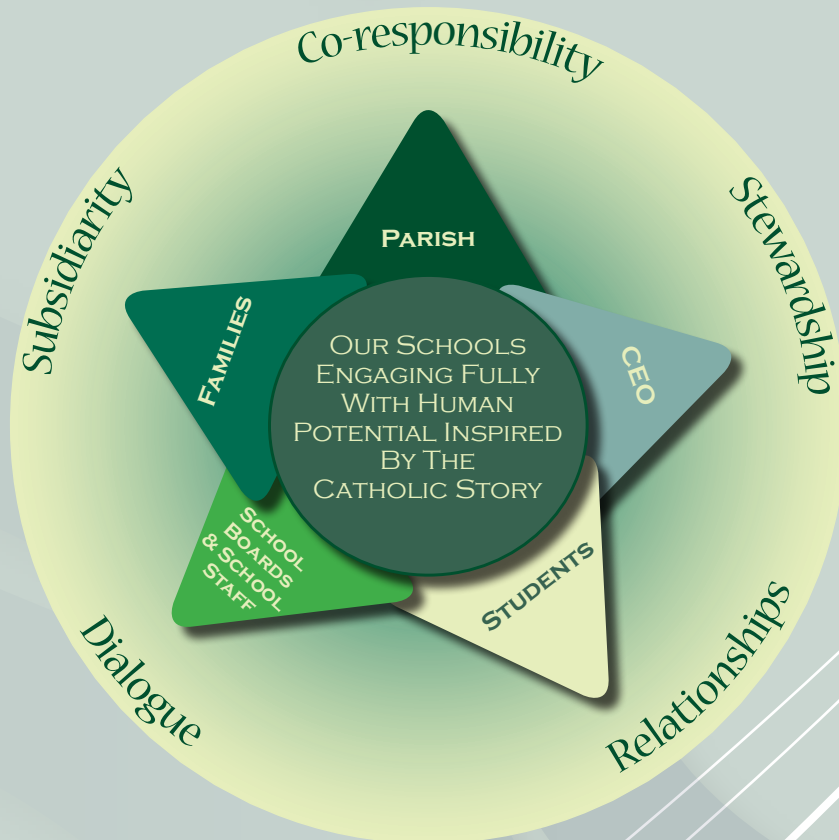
Co-responsibility

Stewardship

Relationships

Dialogue

Subsidiarity

Parish

CEO

Students

School Boards & School Staff

Families

Our Schools Engaging Fully With Human Potential Inspired By The Catholic Story